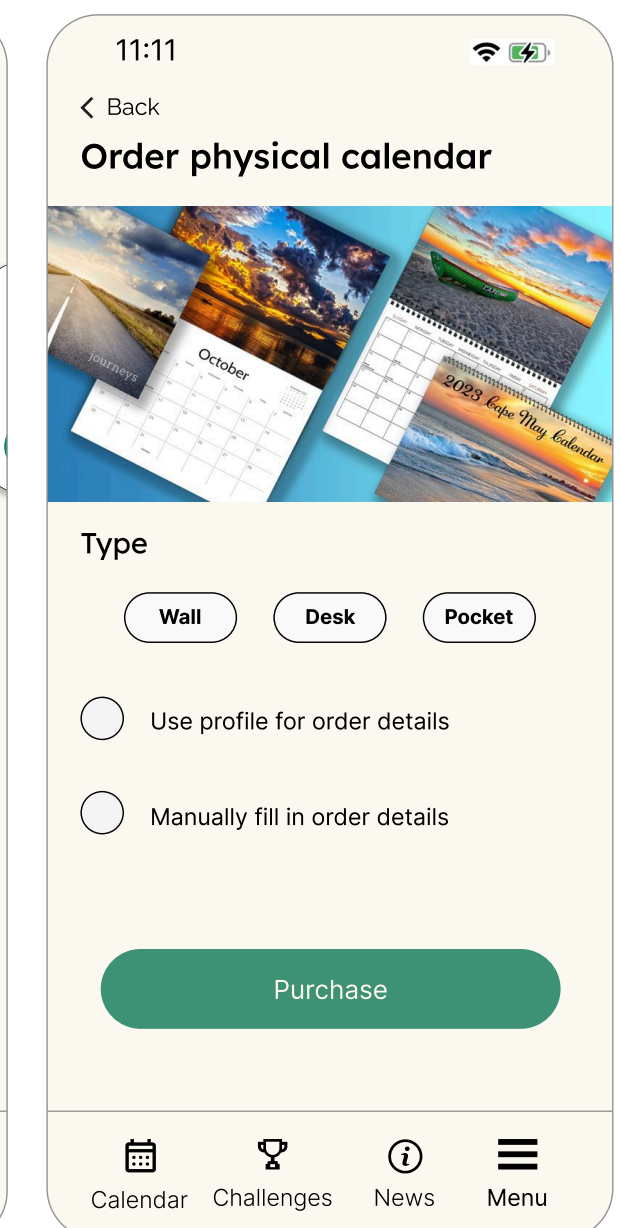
11:11

Back

Order physical calendar

Journeys

October

2023 Cape May Calendar

Type

Wall

Desk

Pocket

Use profile for order details

Manually fill in order details

Purchase

Calendar

Challenges

News

Menu